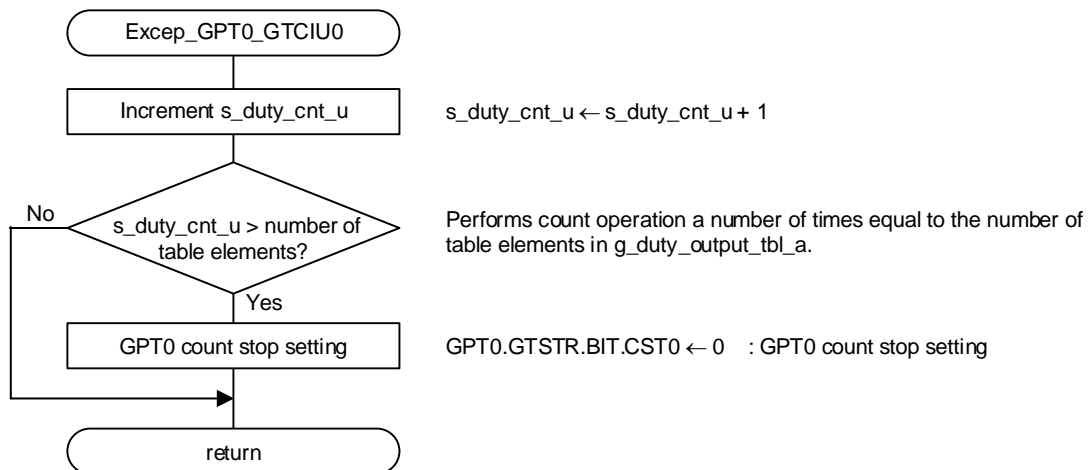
Excep_GPT0_GTCIU0

Increment s_duty_cnt_u

s_duty_cnt_u ← s_duty_cnt_u + 1

No

s_duty_cnt_u > number of table elements?

Performs count operation a number of times equal to the number of table elements in g_duty_output_tbl_a.

Yes

GPT0 count stop setting

GPT0.GTSTR.BIT.CST0 ← 0 : GPT0 count stop setting

return